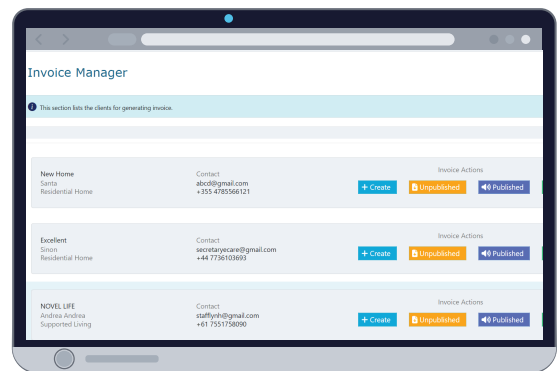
Invoice Manager

This section lists the clients for generating invoice.

New Home
Santa
Residential Home

Contact
abcd@gmail.com
+355 4785566121

Invoice Actions
+ Create
Unpublished
Published

Excellent
Siron
Residential Home

Contact
secretaryecare@gmail.com
+44 7736103693

Invoice Actions
+ Create
Unpublished
Published

NOVEL LIFE
Andrea Andrea
Supported Living

Contact
stafflynh@gmail.com
+61 7551758090

Invoice Actions
+ Create
Unpublished
Published